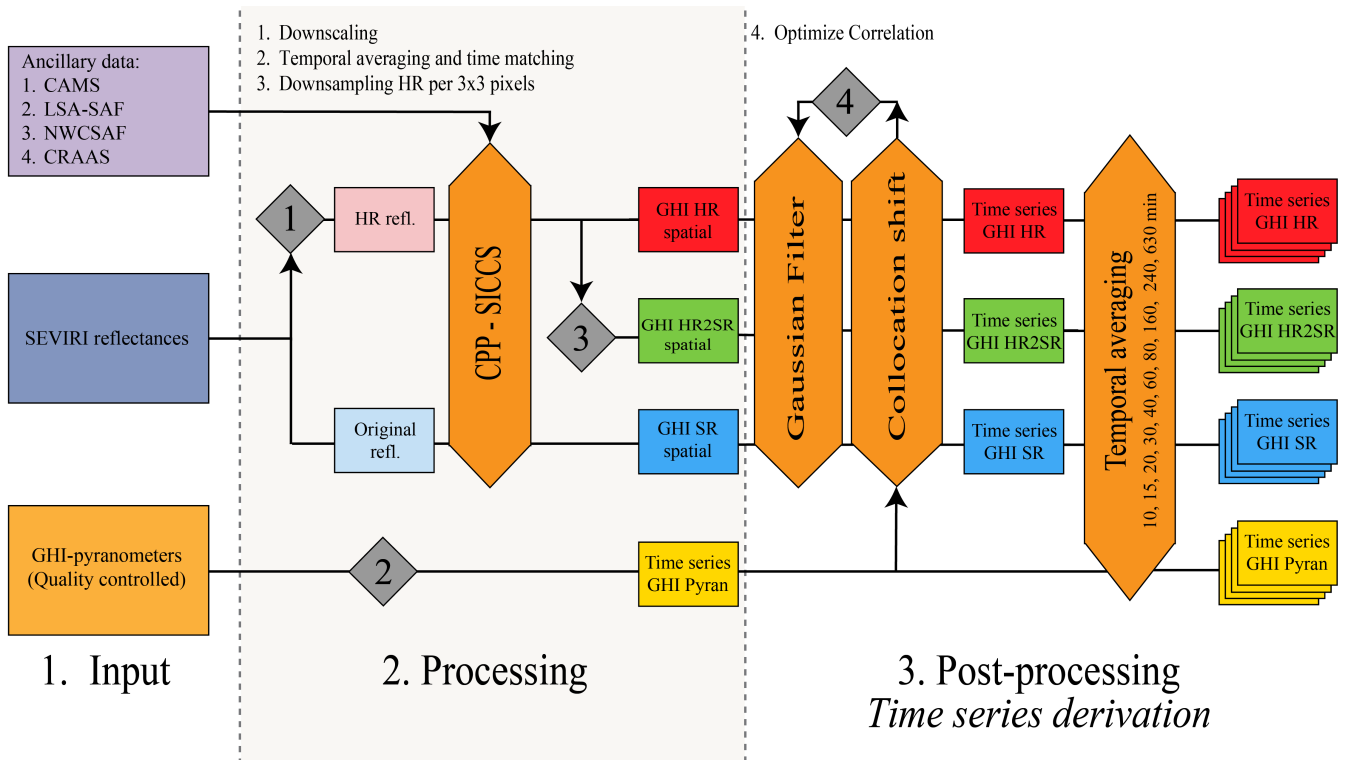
Ancillary data:
1. CAMS
2. LSA-SAF
3. NWCSAF
4. CRAAS

1. Downscaling
2. Temporal averaging and time matching
3. Downsampling HR per 3x3 pixels

4. Optimize Correlation

4

1

HR refl.

CPP - SICCS

GHI HR spatial

Gaussian Filter

Collocation shift

Time series GHI HR

Temporal averaging
10, 15, 20, 30, 40, 60, 80, 160, 240, 630 min

Time series GHI HR

SEVIRI reflectances

3

GHI HR2SR spatial

Time series GHI HR2SR

Time series GHI HR2SR

Original refl.

GHI SR spatial

Time series GHI SR

Time series GHI SR

GHI-pyranometers (Quality controlled)

2

Time series GHI Pyran

Time series GHI Pyran

1. Input

2. Processing

3. Post-processing
*Time series derivation*